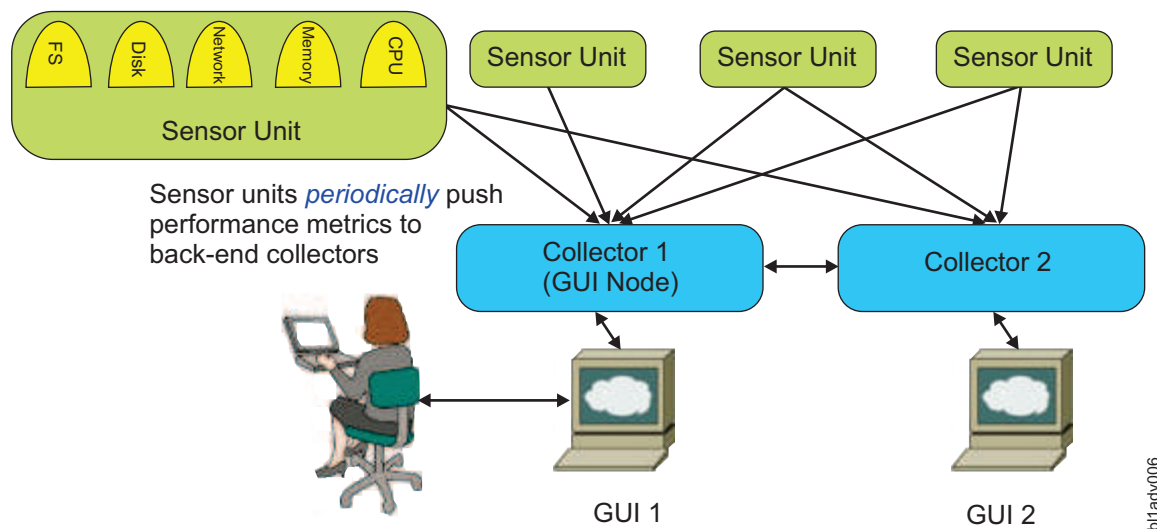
FS
Disk
Network
Memory
CPU
Sensor Unit

Sensor Unit
Sensor Unit
Sensor Unit

Sensor units *periodically* push performance metrics to back-end collectors

Collector 1
(GUI Node)

Collector 2

GUI 1

GUI 2

bl1adv006